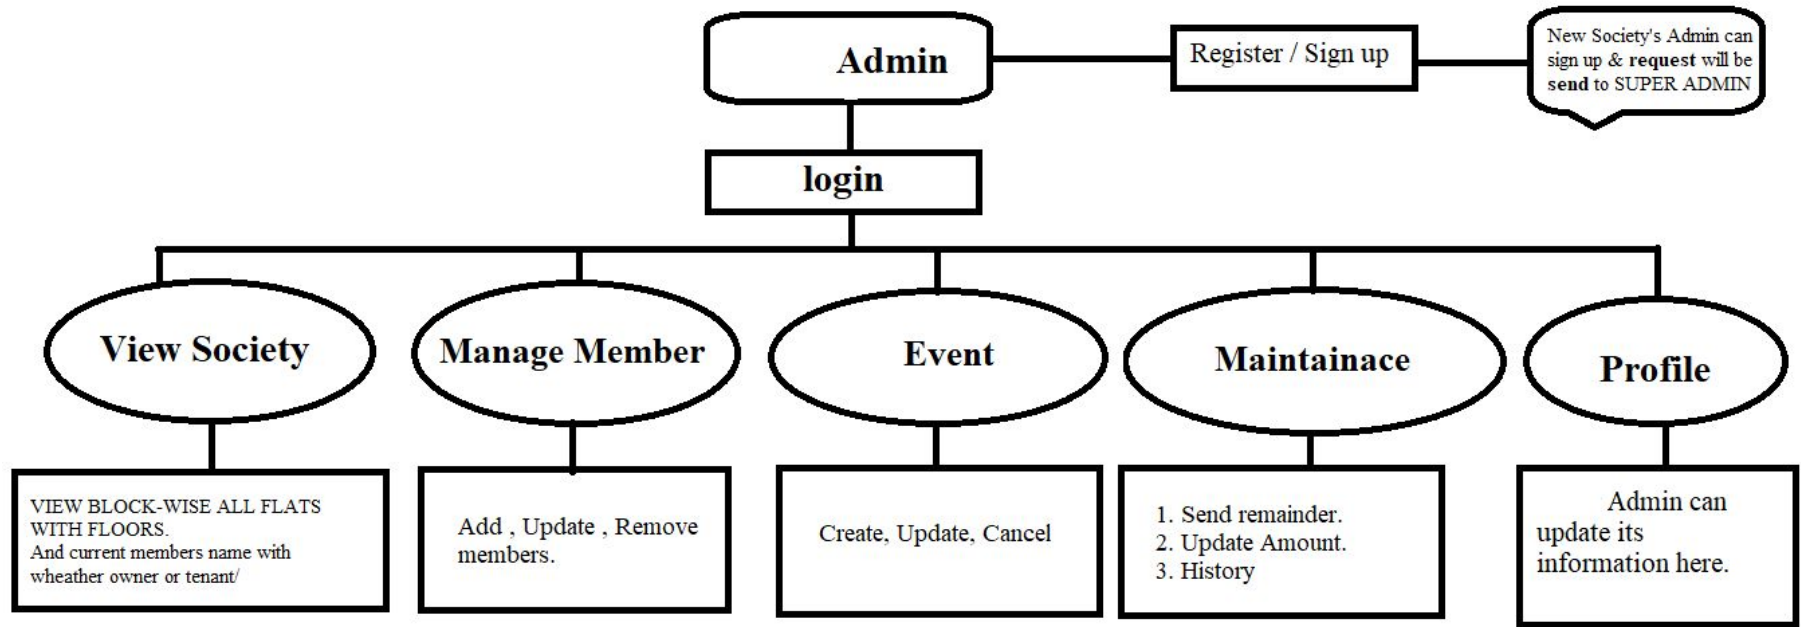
Admin

Register / Sign up

New Society's Admin can sign up & **request** will be **send** to SUPER ADMIN

login

View Society

VIEW BLOCK-WISE ALL FLATS WITH FLOORS.
And current members name with wheather owner or tenant/

Manage Member

Add , Update , Remove members.

Event

Create, Update, Cancel

Maintainace

1. Send remainder.
2. Update Amount.
3. History

Profile

Admin can update its information here.